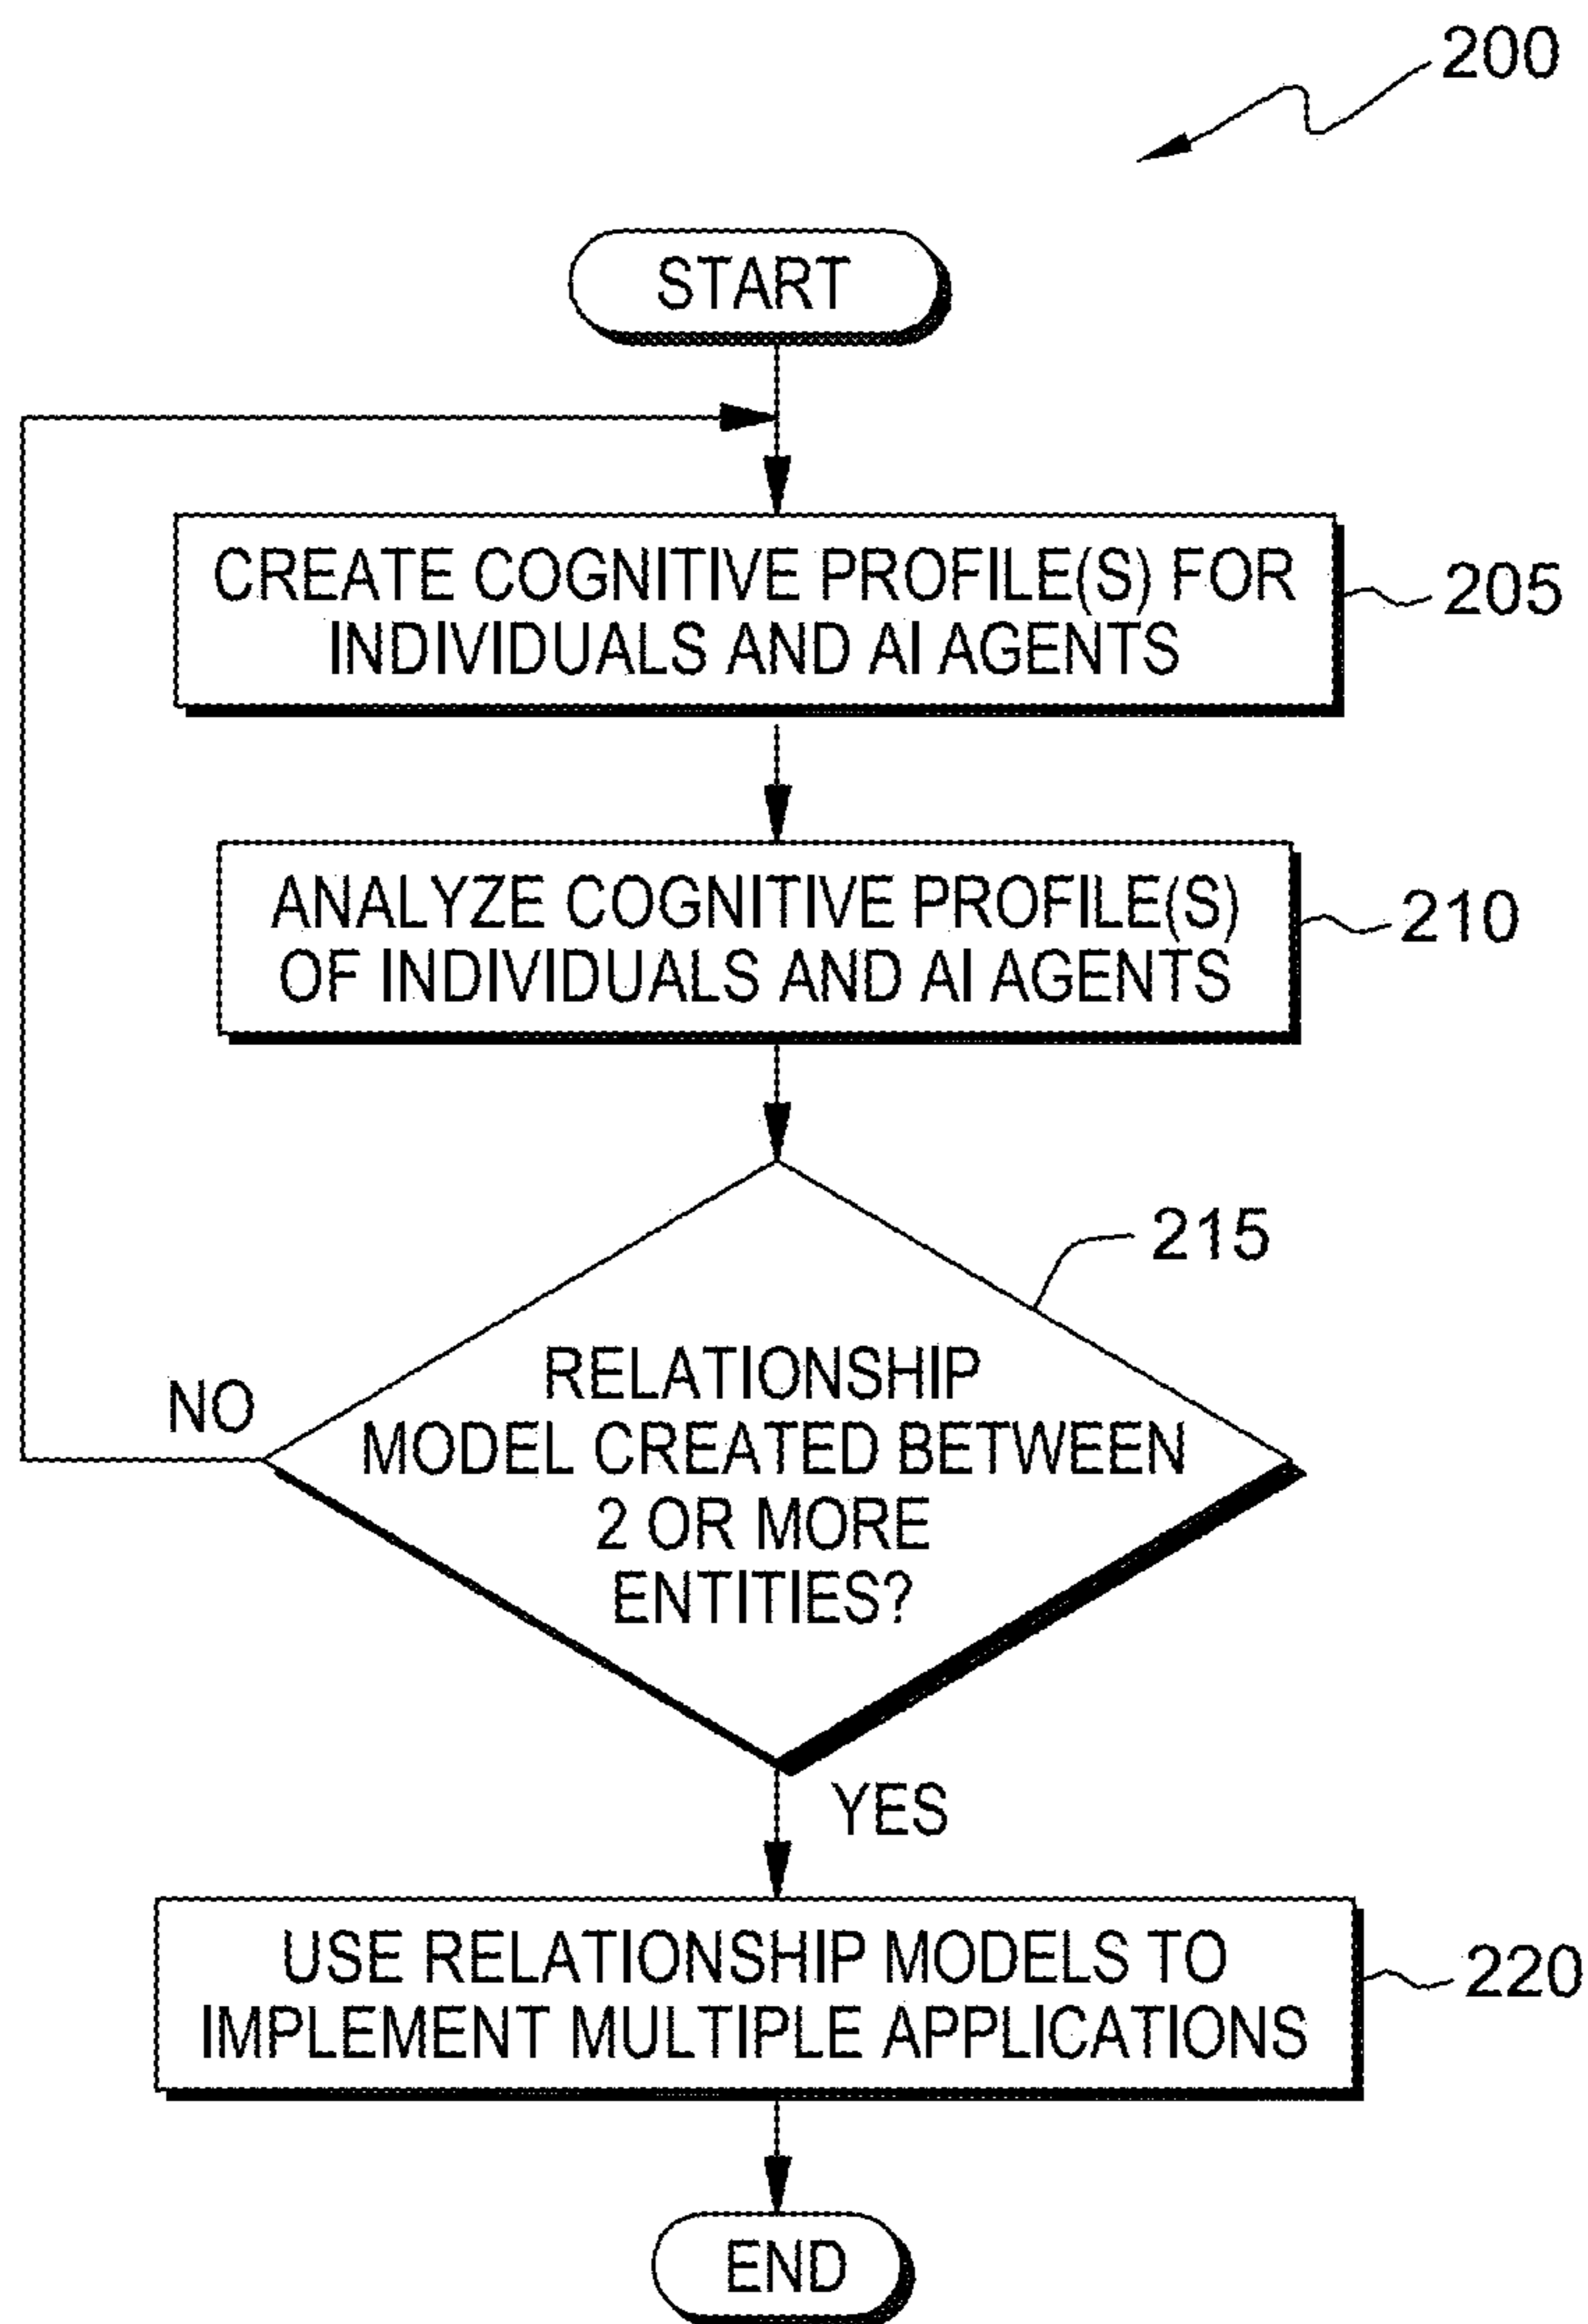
200

START

CREATE COGNITIVE PROFILE(S) FOR INDIVIDUALS AND AI AGENTS

205

ANALYZE COGNITIVE PROFILE(S) OF INDIVIDUALS AND AI AGENTS

210

215

RELATIONSHIP MODEL CREATED BETWEEN 2 OR MORE ENTITIES?

NO

YES

USE RELATIONSHIP MODELS TO IMPLEMENT MULTIPLE APPLICATIONS

220

END